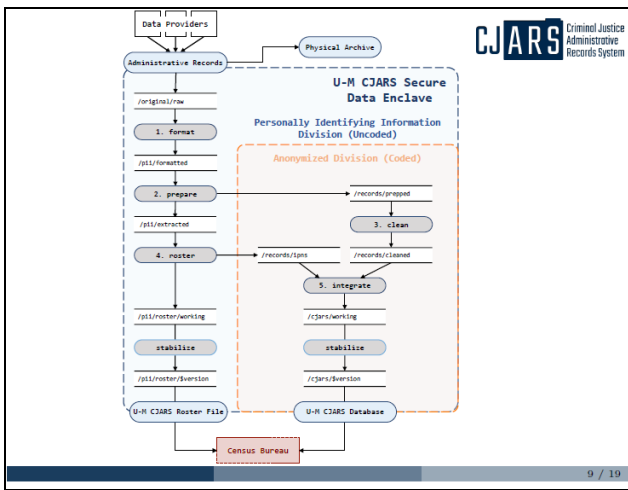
Data Providers

Administrative Records

Physical Archive

CJARS Criminal Justice Administrative Records System

U-M CJARS Secure Data Enclave

Personally Identifying Information Division (Uncoded)

Anonymized Division (Coded)

/original/raw

1. format

/pii/formatted

2. prepare

/records/prepped

3. clean

/pii/extracted

4. roster

/records/ipns

/records/cleaned

5. integrate

/pii/roster/working

/cjars/working

stabilize

stabilize

/pii/roster/$version

/cjars/$version

U-M CJARS Roster File

U-M CJARS Database

Census Bureau

9 / 19